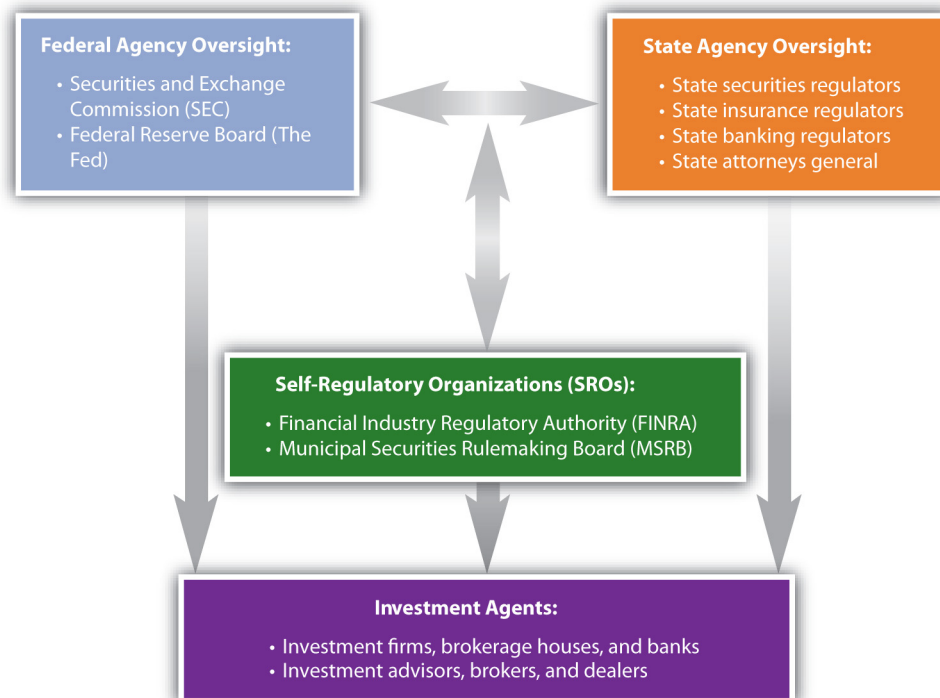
Federal Agency Oversight:
• Securities and Exchange Commission (SEC)
• Federal Reserve Board (The Fed)

State Agency Oversight:
• State securities regulators
• State insurance regulators
• State banking regulators
• State attorneys general

Self-Regulatory Organizations (SROs):
• Financial Industry Regulatory Authority (FINRA)
• Municipal Securities Rulemaking Board (MSRB)

Investment Agents:
• Investment firms, brokerage houses, and banks
• Investment advisors, brokers, and dealers